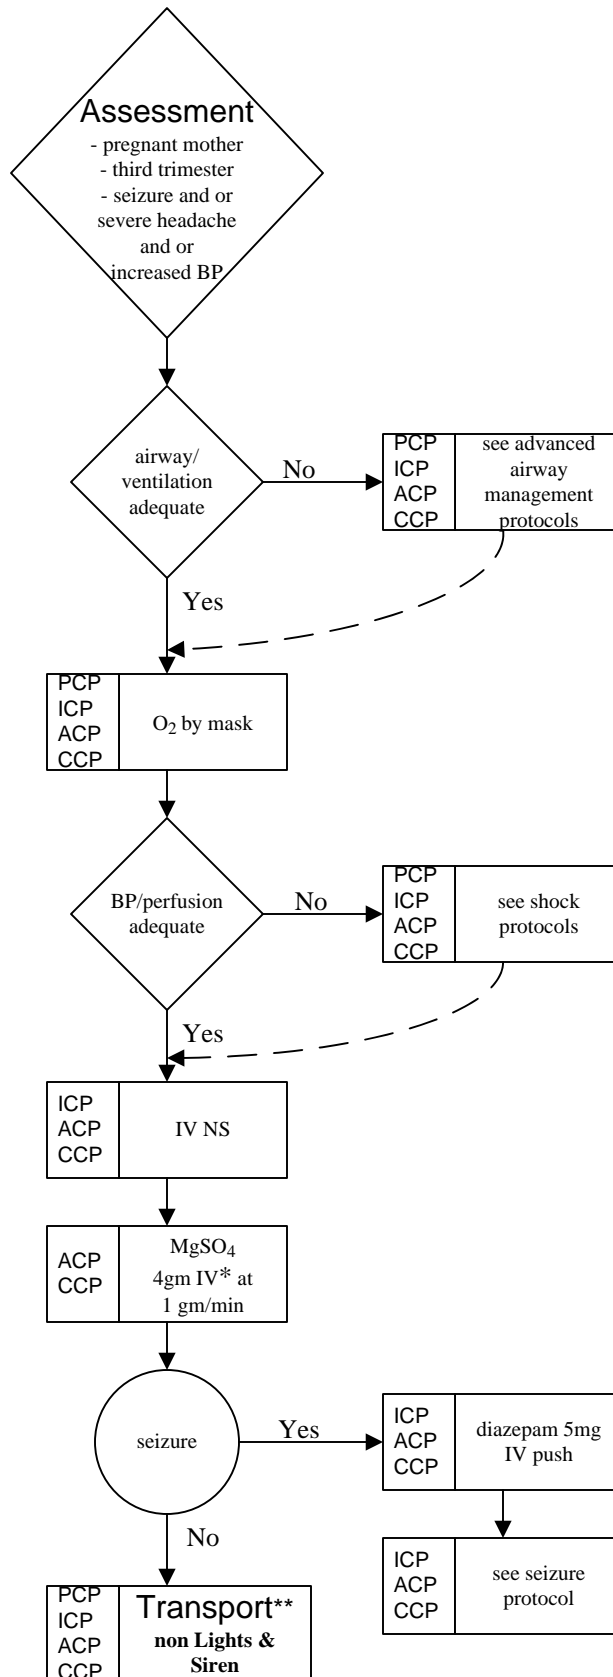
Assessment
- pregnant mother
- third trimester
- seizure and or severe headache and or increased BP

airway/ ventilation adequate

No

PCP
ICP
ACP
CCP

see advanced airway management protocols

Yes

PCP
ICP
ACP
CCP

$O_2$ by mask

BP/perfusion adequate

No

PCP
ICP
ACP
CCP

see shock protocols

Yes

ICP
ACP
CCP

IV NS

ACP
CCP

$MgSO_4$ 4gm IV* at 1 gm/min

seizure

Yes

ICP
ACP
CCP

diazepam 5mg IV push

ICP
ACP
CCP

see seizure protocol

No

PCP
ICP
ACP
CCP

Transport**
non Lights & Siren